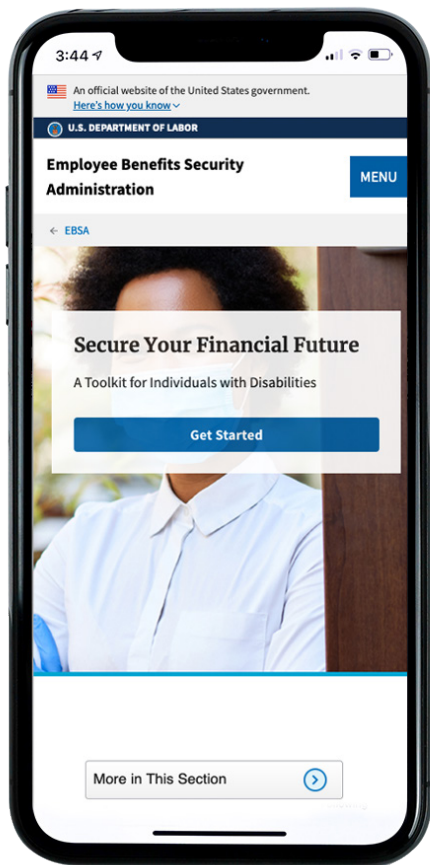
3:44

An official website of the United States government.

Here's how you know

U.S. DEPARTMENT OF LABOR

Employee Benefits Security Administration

MENU

← EBSA

Secure Your Financial Future

A Toolkit for Individuals with Disabilities

Get Started

More in This Section